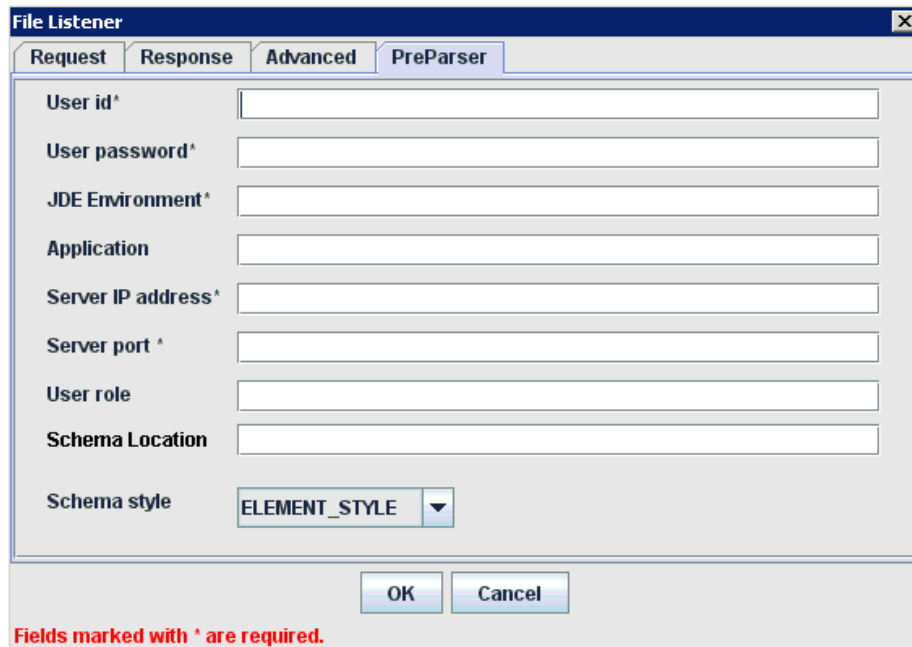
File Listener

Request | Response | Advanced | PreParser

User id*

User password*

JDE Environment*

Application

Server IP address*

Server port *

User role

Schema Location

Schema style ELEMENT_STYLE

OK Cancel

Fields marked with * are required.